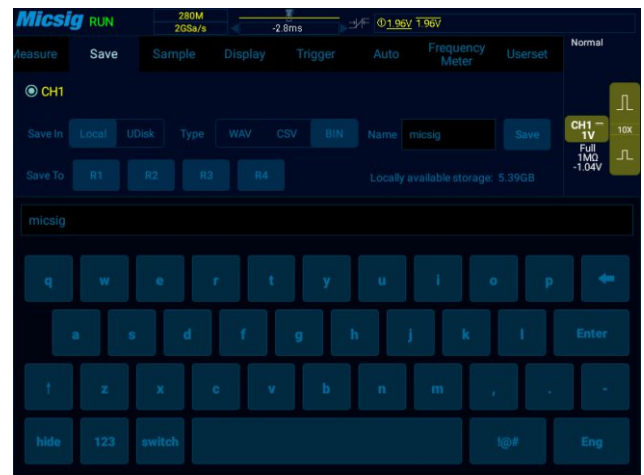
Micsig RUN 280M 2GSa/s -2.8ms ①1.96V 1.96V

leasure Save Sample Display Trigger Auto Frequency Meter Userset Normal

◉ CH1

Save In Local UDisk Type WAV CSV BIN Name micsig Save

Save To R1 R2 R3 R4 Locally available storage: 5.39GB

CH1 1V Full 1MΩ -1.04V 10X

micsig

q w e r t y u i o p

a s d f g h j k l Enter

↑ z x c v b n m , . -

hide 123 switch !@# Eng